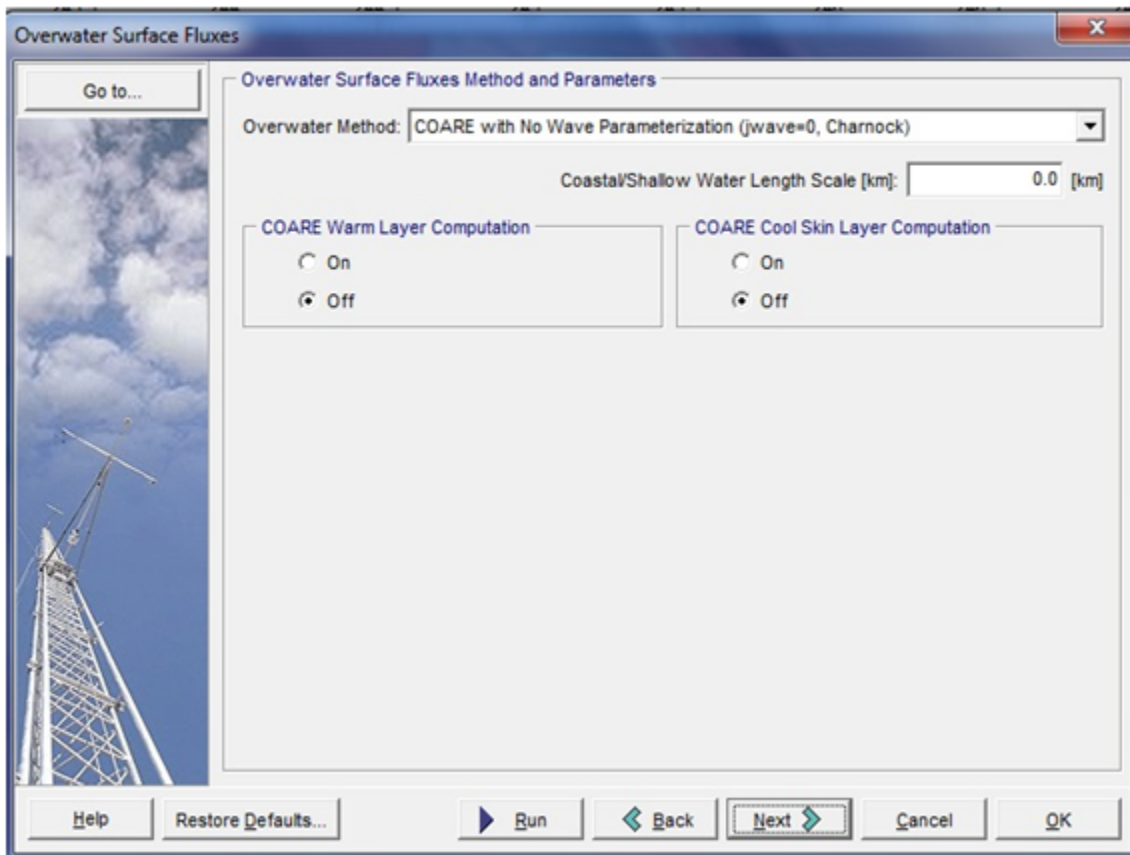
Overwater Surface Fluxes

Go to...

Overwater Surface Fluxes Method and Parameters

Overwater Method: COARE with No Wave Parameterization (jwave=0, Charnock)

Coastal/Shallow Water Length Scale [km]: 0.0 [km]

COARE Warm Layer Computation
On
Off

COARE Cool Skin Layer Computation
On
Off

Help
Restore Defaults...
Run
Back
Next
Cancel
OK